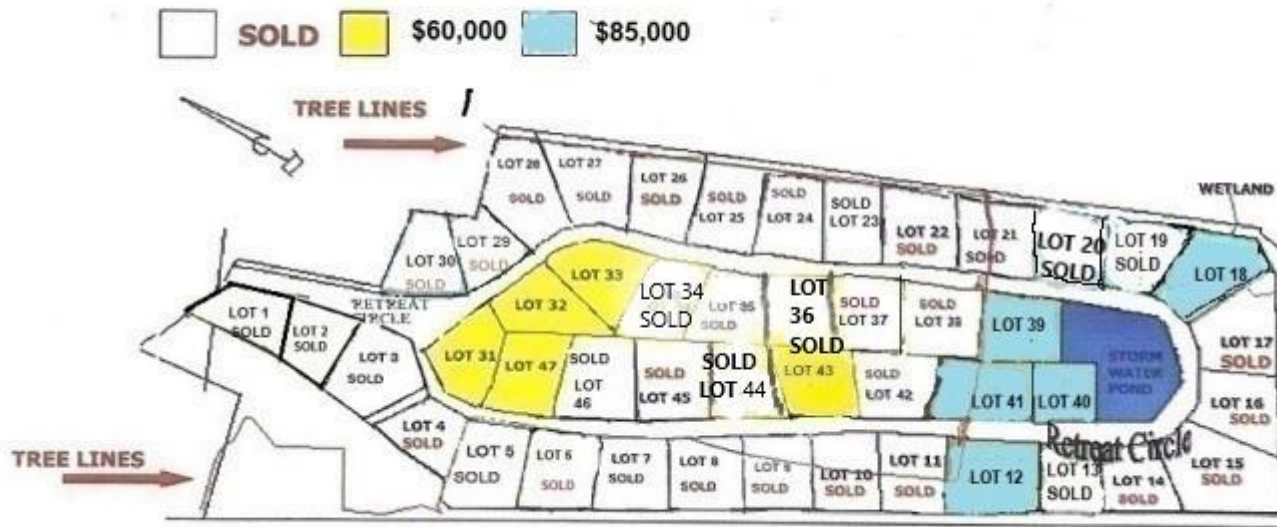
SOLD $60,000 $85,000

TREE LINES

LOT 28 SOLD
LOT 27 SOLD
LOT 26 SOLD
SOLD LOT 25
SOLD LOT 24
SOLD LOT 23
LOT 22 SOLD
LOT 21 SOLD
LOT 20 SOLD
LOT 19 SOLD
WETLAND
LOT 18
LOT 29 SOLD
LOT 30 SOLD
LOT 33
LOT 34 SOLD
LOT 35 SOLD
LOT 36 SOLD
SOLD LOT 37
SOLD LOT 38
LOT 39
STORM WATER POND
LOT 17 SOLD
RETREAT CIRCLE
LOT 1 SOLD
LOT 2 SOLD
LOT 3 SOLD
LOT 32
LOT 31
LOT 47
SOLD LOT 46
SOLD LOT 45
SOLD LOT 44
LOT 43
SOLD LOT 42
LOT 41
LOT 40
LOT 16 SOLD
LOT 4 SOLD
Retreat Circle
TREE LINES
LOT 5 SOLD
LOT 6 SOLD
LOT 7 SOLD
LOT 8 SOLD
LOT 9 SOLD
LOT 10 SOLD
LOT 11 SOLD
LOT 12
LOT 13 SOLD
LOT 14 SOLD
LOT 15 SOLD